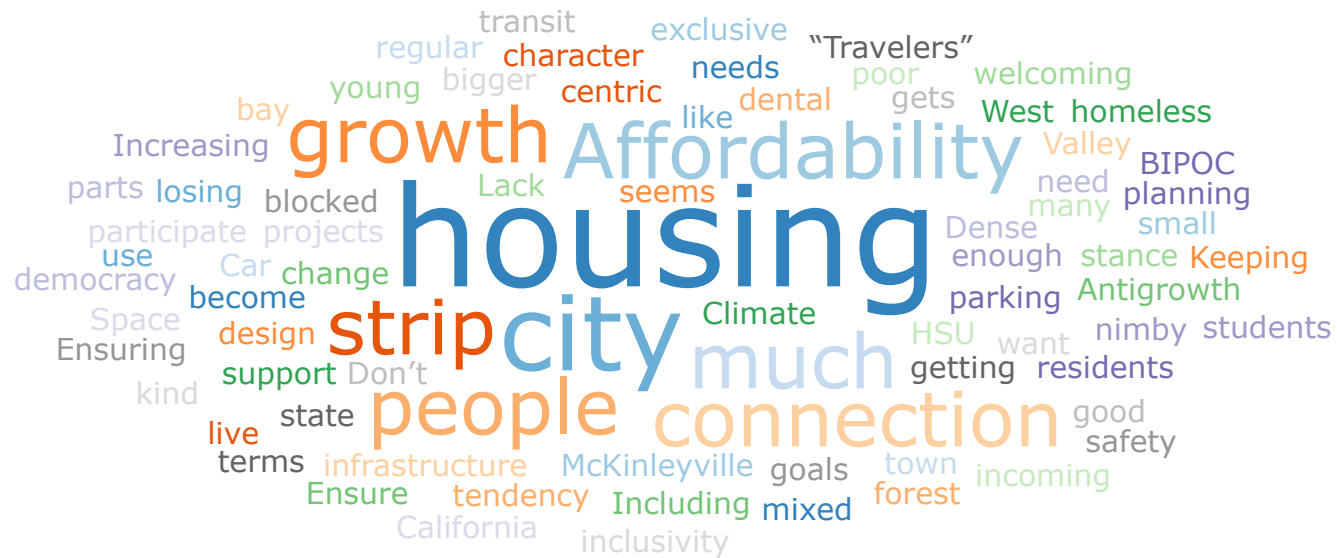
transit
exclusive
regular
character
"Travelers"
needs
bigger
poor
welcoming
young
centric
bay
dental
gets
growth
like
West
homeless
Increasing
Affordability
Valley
BIPOC
parts
losing
Lack
seems
need
planning
blocked
many
participate
projects
housing
Dense
small
use
enough
stance
democracy
Car
change
Keeping
become
parking
Antigrowth
Space
strip
city
Climate
design
HSU
want
nimby
students
Ensuring
much
support
Don't
getting
residents
kind
people
state
connection
good
live
safety
terms
infrastructure
McKinleyville
goals
town
incoming
Ensure
tendency
Including
forest
mixed
California
inclusivity